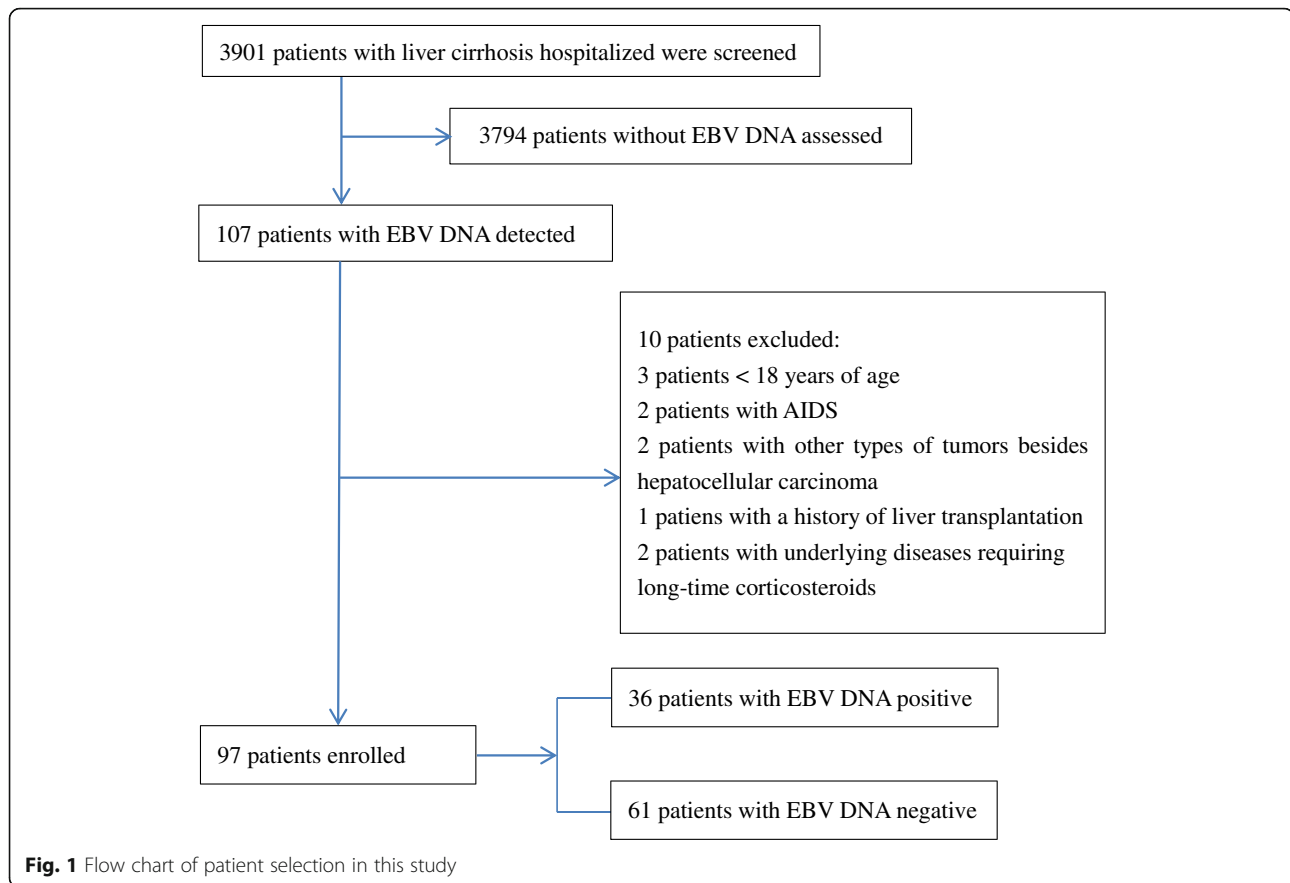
3901 patients with liver cirrhosis hospitalized were screened

3794 patients without EBV DNA assessed

107 patients with EBV DNA detected

10 patients excluded:
3 patients < 18 years of age
2 patients with AIDS
2 patients with other types of tumors besides hepatocellular carcinoma
1 patiens with a history of liver transplantation
2 patients with underlying diseases requiring long-time corticosteroids

97 patients enrolled

36 patients with EBV DNA positive

61 patients with EBV DNA negative

Fig. 1 Flow chart of patient selection in this study